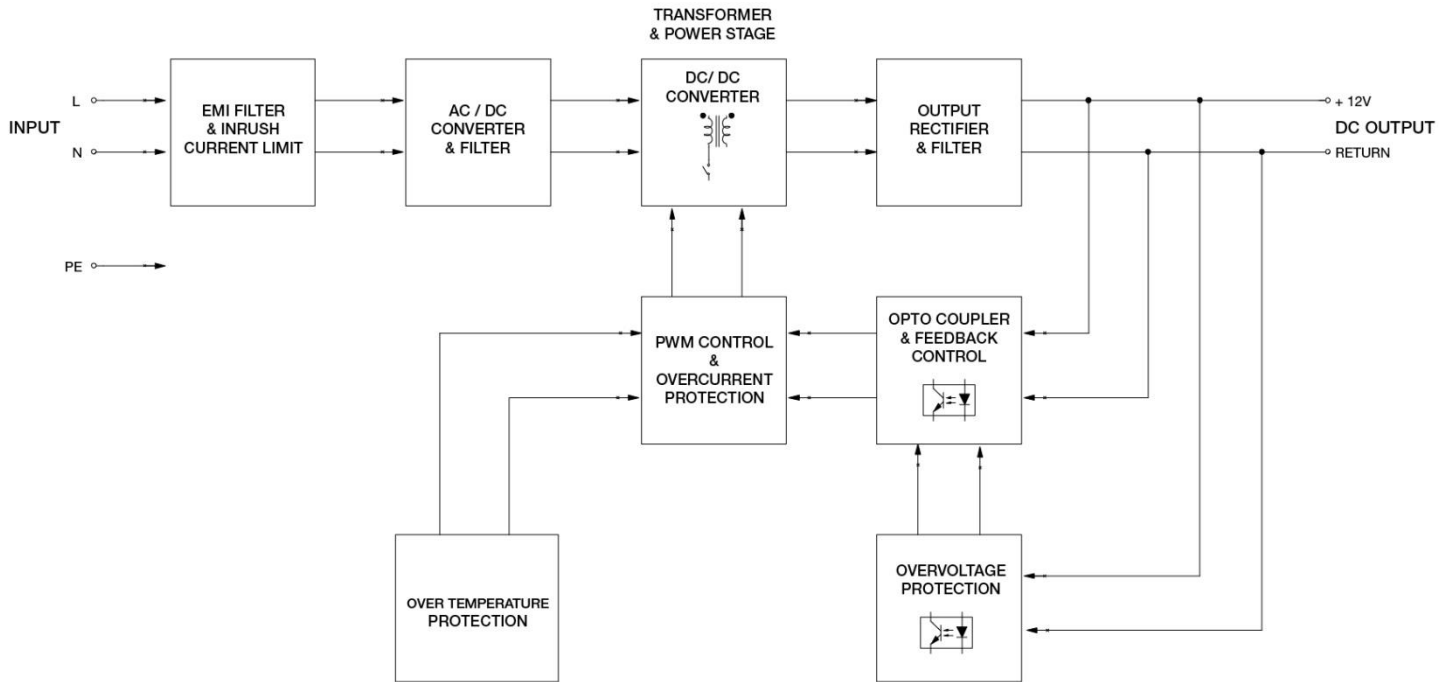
INPUT

L

N

PE

EMI FILTER & INRUSH CURRENT LIMIT

AC / DC CONVERTER & FILTER

TRANSFORMER & POWER STAGE

DC/ DC CONVERTER

OUTPUT RECTIFIER & FILTER

+ 12V

DC OUTPUT

RETURN

PWM CONTROL & OVERCURRENT PROTECTION

OPTO COUPLER & FEEDBACK CONTROL

OVER TEMPERATURE PROTECTION

OVERVOLTAGE PROTECTION